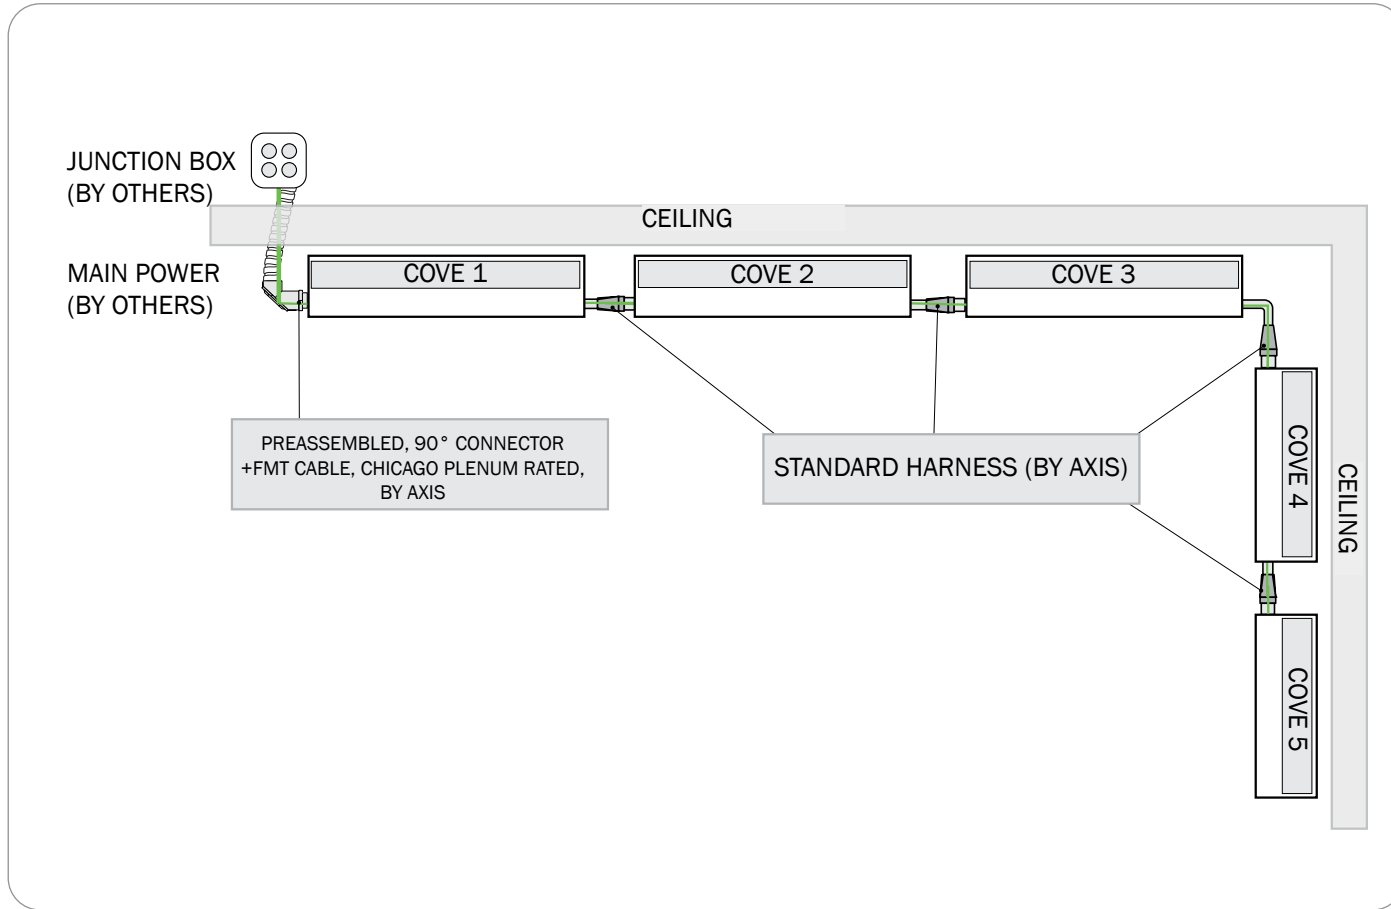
JUNCTION BOX (BY OTHERS)

CEILING

MAIN POWER (BY OTHERS)

COVE 1

COVE 2

COVE 3

COVE 4

CEILING

COVE 5

PREASSEMBLED, 90° CONNECTOR +FMT CABLE, CHICAGO PLENUM RATED, BY AXIS

STANDARD HARNESS (BY AXIS)